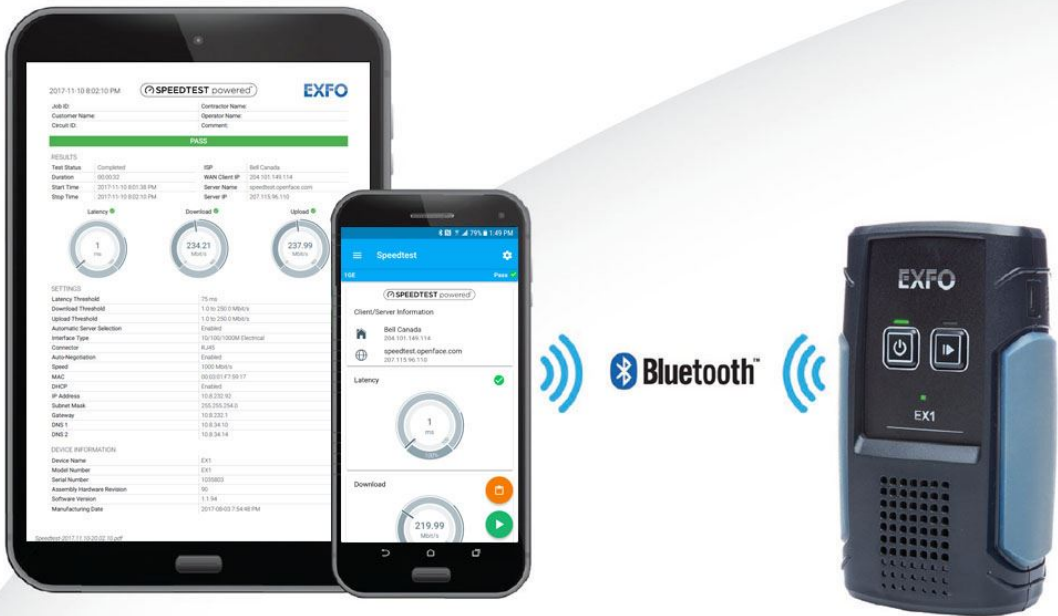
2017-11-10 8:02:10 PM SPEEDTEST powered EXFO

Job ID: Contractor Name:
Customer Name: Operator Name:
Circuit ID: Comment:

PASS

RESULTS

| Test Status | Completed | ISP | Bell Canada |
|---|---|---|---|
| Duration | 00:00:32 | WAN Client IP | 204.101.149.114 |
| Start Time | 2017-11-10 8:01:38 PM | Server Name | speedtest.openface.com |
| Stop Time | 2017-11-10 8:02:10 PM | Server IP | 207.115.96.110 |

Latency Download Upload

1 ms 234.21 Mbit/s 237.99 Mbit/s

SETTINGS

| Latency Threshold | 75 ms |
|---|---|
| Download Threshold | 1.0 to 250.0 Mbit/s |
| Upload Threshold | 1.0 to 250.0 Mbit/s |
| Automatic Server Selection | Enabled |
| Interface Type | 10/100/1000M Electrical |
| Connector | RJ45 |
| Auto-Negotiation | Enabled |
| Speed | 1000 Mbit/s |
| MAC | 00:03:01:F7:58:17 |
| DHCP | Enabled |
| IP Address | 10.8.232.92 |
| Subnet Mask | 255.255.254.0 |
| Gateway | 10.8.232.1 |
| DNS 1 | 10.8.34.10 |
| DNS 2 | 10.8.34.14 |

DEVICE INFORMATION

| Device Name | EX1 |
|---|---|
| Model Number | EX1 |
| Serial Number | 1035803 |
| Assembly Hardware Revision | 90 |
| Software Version | 1.1.94 |
| Manufacturing Date | 2017-08-03 7:54:48 PM |

Speedtest-2017-11-10-20-02-10.pdf

79% 1:49 PM
Speedtest
Pass
SPEEDTEST powered
Client/Server Information
Bell Canada
204.101.149.114
speedtest.openface.com
207.115.96.110
Latency
1
ms
Download
219.99
Mbit/s

Bluetooth™

EXFO
EX1